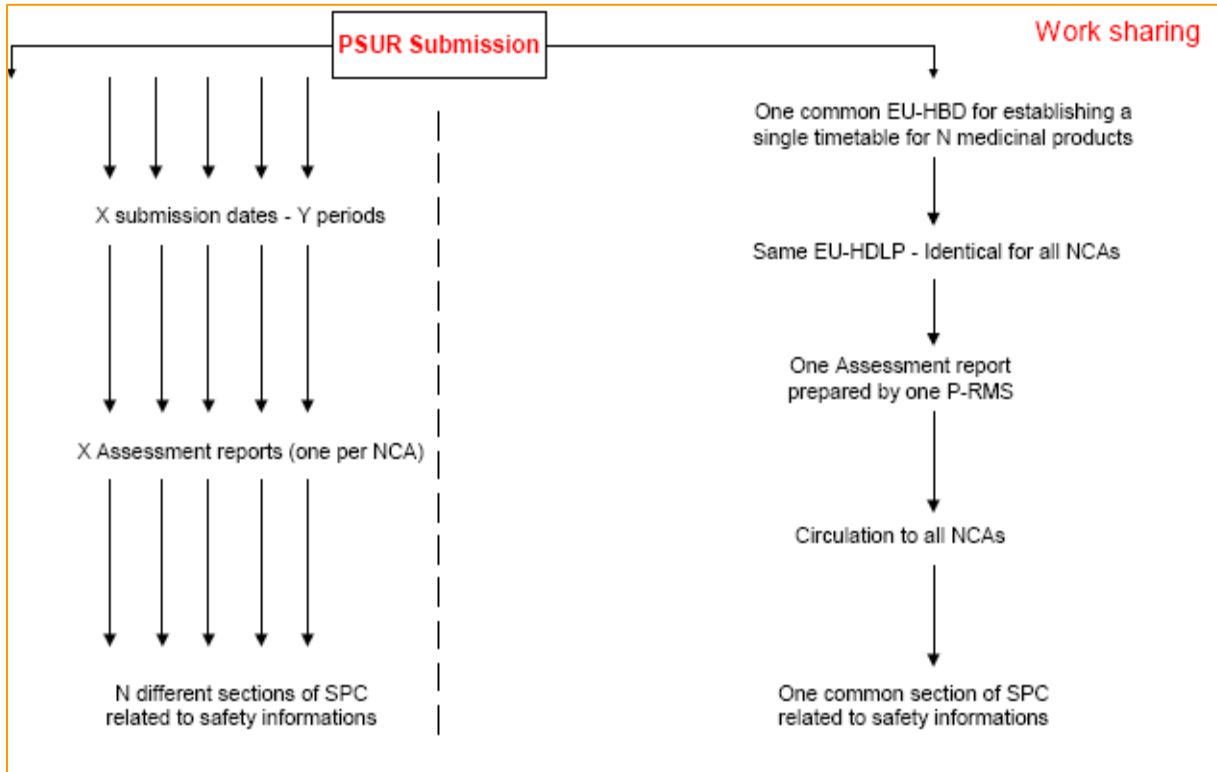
PSUR Submission

Work sharing

X submission dates - Y periods

X Assessment reports (one per NCA)

N different sections of SPC related to safety informations

One common EU-HBD for establishing a single timetable for N medicinal products

Same EU-HDLP - Identical for all NCAs

One Assessment report prepared by one P-RMS

Circulation to all NCAs

One common section of SPC related to safety informations